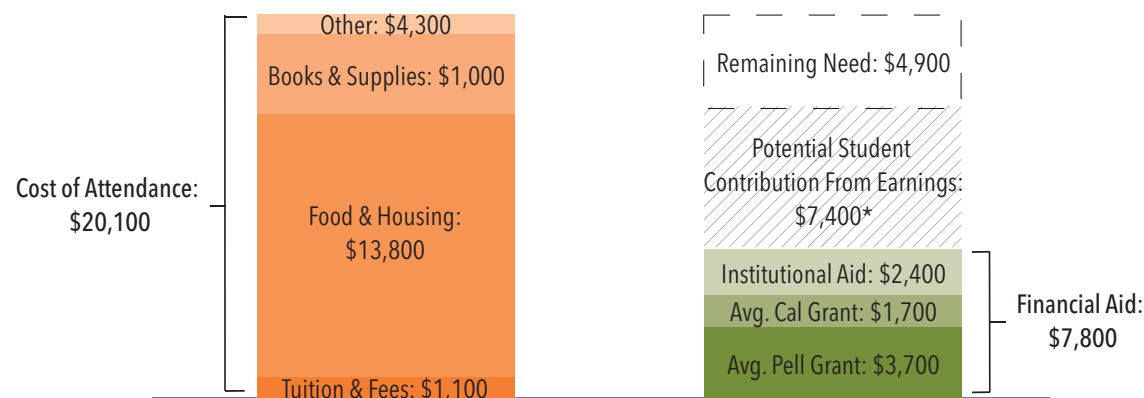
Cost of Attendance:
$20,100

Other: $4,300

Books & Supplies: $1,000

Food & Housing:
$13,800

Tuition & Fees: $1,100

Remaining Need: $4,900

Potential Student
Contribution From Earnings:
$7,400*

Institutional Aid: $2,400

Avg. Cal Grant: $1,700

Avg. Pell Grant: $3,700

Financial Aid:
$7,800